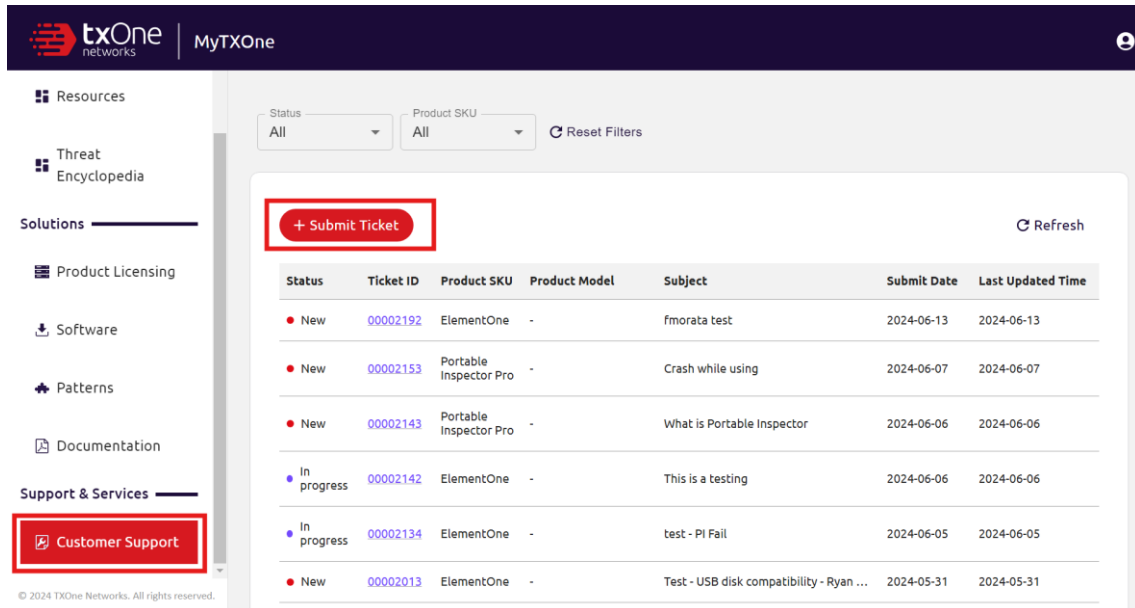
txOne networks | MyTXOne

Resources

Threat Encyclopedia

Solutions

Product Licensing

Software

Patterns

Documentation

Support & Services

Customer Support

© 2024 TXOne Networks. All rights reserved.

Status
All

Product SKU
All

Reset Filters

+ Submit Ticket

Refresh

| Status | Ticket ID | Product SKU | Product Model | Subject | Submit Date | Last Updated Time |
|---|---|---|---|---|---|---|
| New | 00002192 | ElementOne | - | fmorata test | 2024-06-13 | 2024-06-13 |
| New | 00002153 | Portable Inspector Pro | - | Crash while using | 2024-06-07 | 2024-06-07 |
| New | 00002143 | Portable Inspector Pro | - | What is Portable Inspector | 2024-06-06 | 2024-06-06 |
| In progress | 00002142 | ElementOne | - | This is a testing | 2024-06-06 | 2024-06-06 |
| In progress | 00002134 | ElementOne | - | test - PI Fail | 2024-06-05 | 2024-06-05 |
| New | 00002013 | ElementOne | - | Test - USB disk compatibility - Ryan ... | 2024-05-31 | 2024-05-31 |